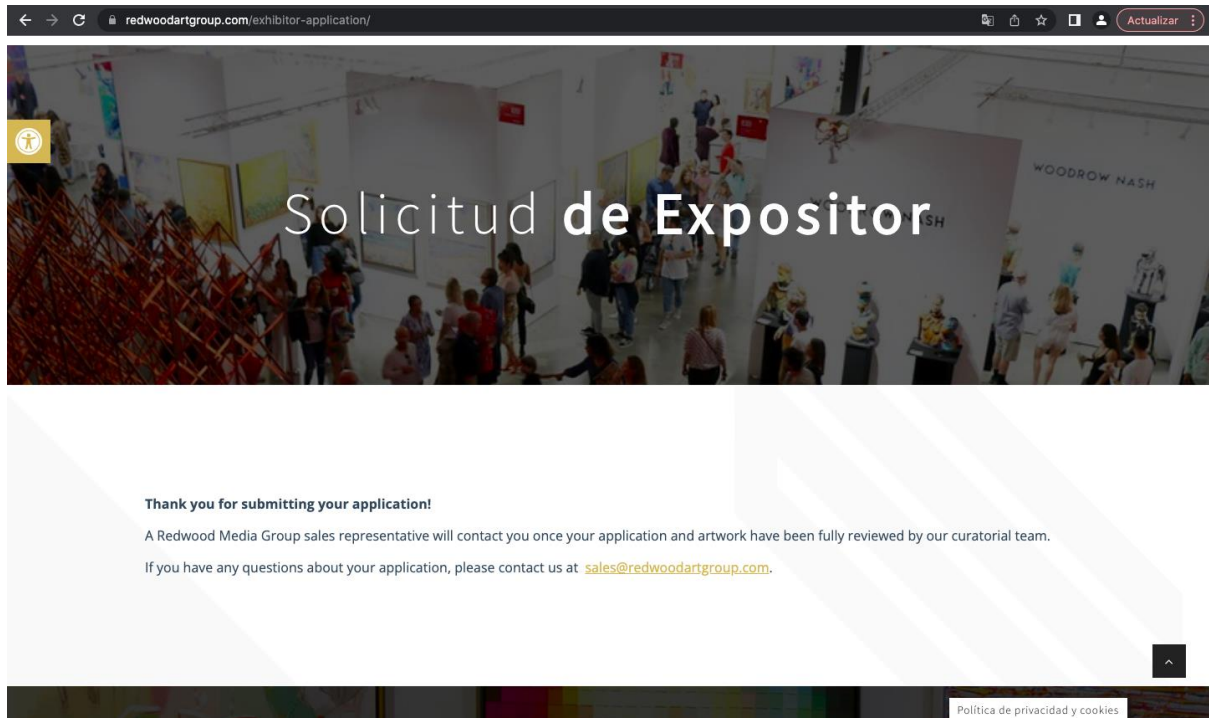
redwoodartgroup.com/exhibitor-application/

Actualizar

WOODROW NASH

Solicitud **de Expositor**

**Thank you for submitting your application!**

A Redwood Media Group sales representative will contact you once your application and artwork have been fully reviewed by our curatorial team.

If you have any questions about your application, please contact us at sales@redwoodartgroup.com.

Política de privacidad y cookies